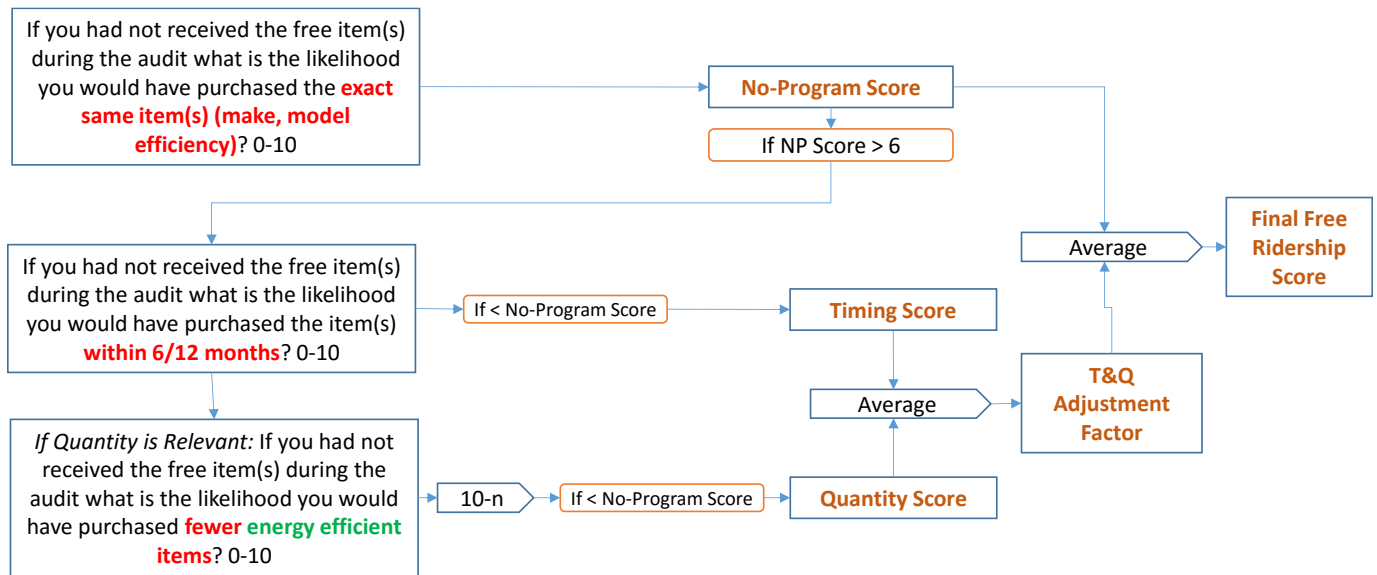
If you had not received the free item(s) during the audit what is the likelihood you would have purchased the exact same item(s) (make, model efficiency)? 0-10

No-Program Score

If NP Score > 6

If you had not received the free item(s) during the audit what is the likelihood you would have purchased the item(s) within 6/12 months? 0-10

If < No-Program Score

Timing Score

Average

Final Free Ridership Score

Average

T&Q Adjustment Factor

If Quantity is Relevant: If you had not received the free item(s) during the audit what is the likelihood you would have purchased fewer energy efficient items? 0-10

10-n

If < No-Program Score

Quantity Score